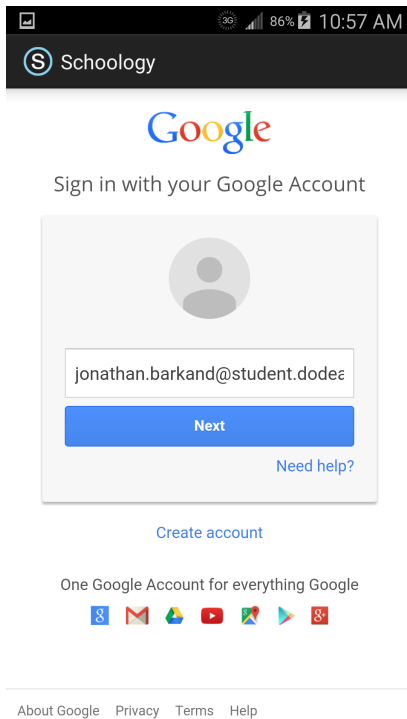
3G 86% 10:57 AM

Schoology

Google

Sign in with your Google Account

jonathan.barkand@student.dodea

Next

Need help?

Create account

One Google Account for everything Google

About Google Privacy Terms Help